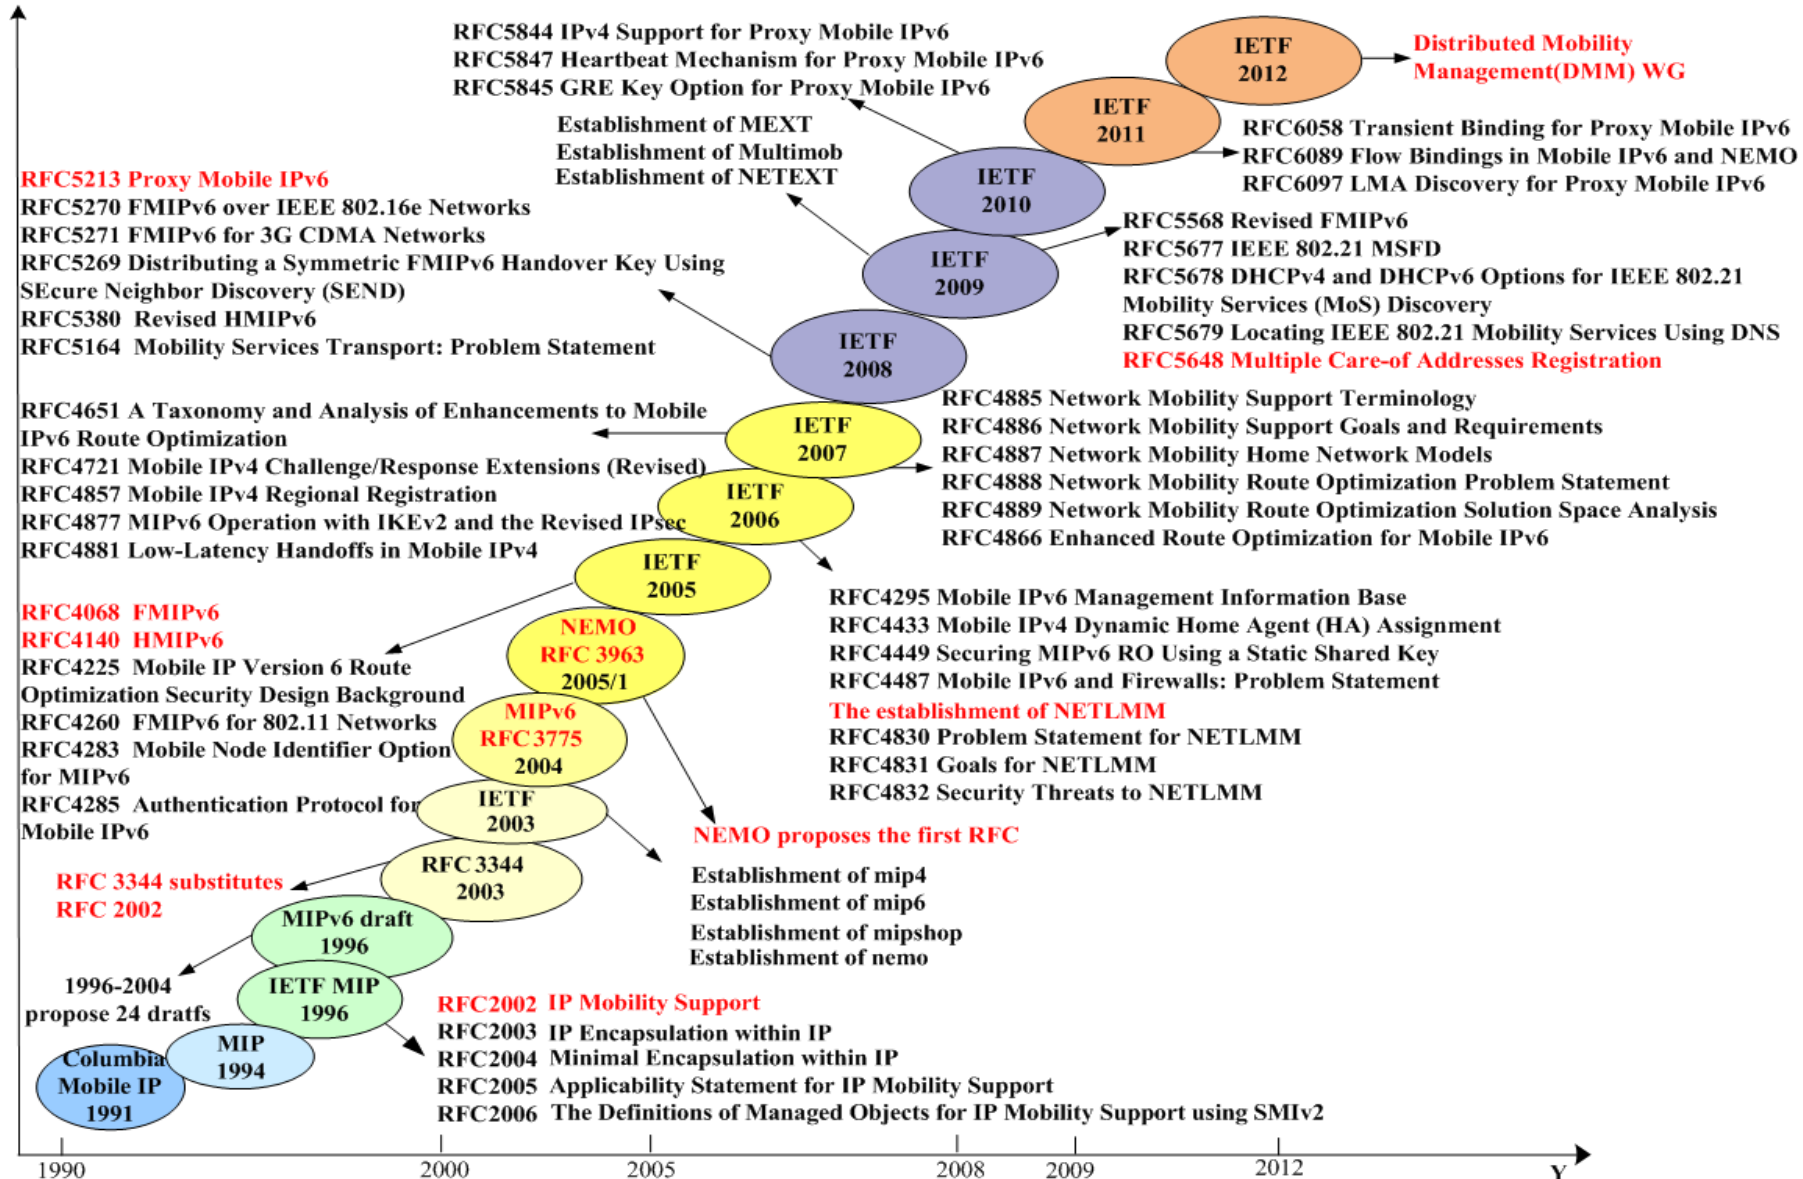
RFC5844 IPv4 Support for Proxy Mobile IPv6
RFC5847 Heartbeat Mechanism for Proxy Mobile IPv6
RFC5845 GRE Key Option for Proxy Mobile IPv6

IETF 2012

Distributed Mobility Management(DMM) WG

IETF 2011

Establishment of MEXT
Establishment of Multimob
Establishment of NETEXT

RFC6058 Transient Binding for Proxy Mobile IPv6
RFC6089 Flow Bindings in Mobile IPv6 and NEMO
RFC6097 LMA Discovery for Proxy Mobile IPv6

IETF 2010

RFC5213 Proxy Mobile IPv6
RFC5270 FMIPv6 over IEEE 802.16e Networks
RFC5271 FMIPv6 for 3G CDMA Networks
RFC5269 Distributing a Symmetric FMIPv6 Handover Key Using SEcure Neighbor Discovery (SEND)
RFC5380 Revised HMIPv6
RFC5164 Mobility Services Transport: Problem Statement

IETF 2009

RFC5568 Revised FMIPv6
RFC5677 IEEE 802.21 MSFD
RFC5678 DHCPv4 and DHCPv6 Options for IEEE 802.21 Mobility Services (MoS) Discovery
RFC5679 Locating IEEE 802.21 Mobility Services Using DNS
RFC5648 Multiple Care-of Addresses Registration

IETF 2008

RFC4651 A Taxonomy and Analysis of Enhancements to Mobile IPv6 Route Optimization
RFC4721 Mobile IPv4 Challenge/Response Extensions (Revised)
RFC4857 Mobile IPv4 Regional Registration
RFC4877 MIPv6 Operation with IKEv2 and the Revised IPsec
RFC4881 Low-Latency Handoffs in Mobile IPv4

IETF 2007

RFC4885 Network Mobility Support Terminology
RFC4886 Network Mobility Support Goals and Requirements
RFC4887 Network Mobility Home Network Models
RFC4888 Network Mobility Route Optimization Problem Statement
RFC4889 Network Mobility Route Optimization Solution Space Analysis
RFC4866 Enhanced Route Optimization for Mobile IPv6

IETF 2006

IETF 2005

RFC4068 FMIPv6
RFC4140 HMIPv6
RFC4225 Mobile IP Version 6 Route Optimization Security Design Background
RFC4260 FMIPv6 for 802.11 Networks
RFC4283 Mobile Node Identifier Option for MIPv6
RFC4285 Authentication Protocol for Mobile IPv6

NEMO RFC 3963 2005/1

RFC4295 Mobile IPv6 Management Information Base
RFC4433 Mobile IPv4 Dynamic Home Agent (HA) Assignment
RFC4449 Securing MIPv6 RO Using a Static Shared Key
RFC4487 Mobile IPv6 and Firewalls: Problem Statement
The establishment of NETLMM
RFC4830 Problem Statement for NETLMM
RFC4831 Goals for NETLMM
RFC4832 Security Threats to NETLMM

MIPv6 RFC3775 2004

IETF 2003

NEMO proposes the first RFC

RFC 3344 2003

RFC 3344 substitutes RFC 2002

Establishment of mip4
Establishment of mip6
Establishment of mipshop
Establishment of nemo

MIPv6 draft 1996

1996-2004 propose 24 dratfs

IETF MIP 1996

RFC2002 IP Mobility Support
RFC2003 IP Encapsulation within IP
RFC2004 Minimal Encapsulation within IP
RFC2005 Applicability Statement for IP Mobility Support
RFC2006 The Definitions of Managed Objects for IP Mobility Support using SMIv2

MIP 1994

Columbia Mobile IP 1991

1990 2000 2005 2008 2009 2012 Y